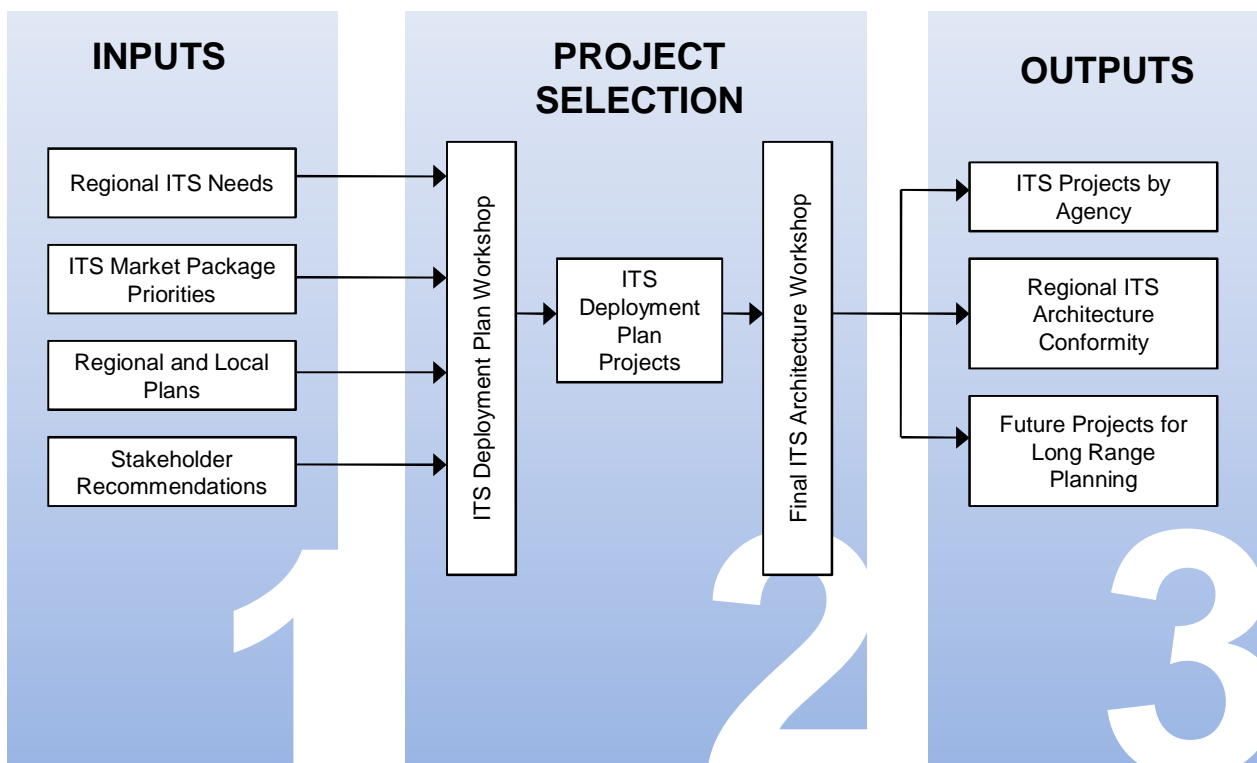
INPUTS

Regional ITS Needs

ITS Market Package Priorities

Regional and Local Plans

Stakeholder Recommendations

1

PROJECT SELECTION

ITS Deployment Plan Workshop

ITS Deployment Plan Projects

Final ITS Architecture Workshop

2

OUTPUTS

ITS Projects by Agency

Regional ITS Architecture Conformity

Future Projects for Long Range Planning

3